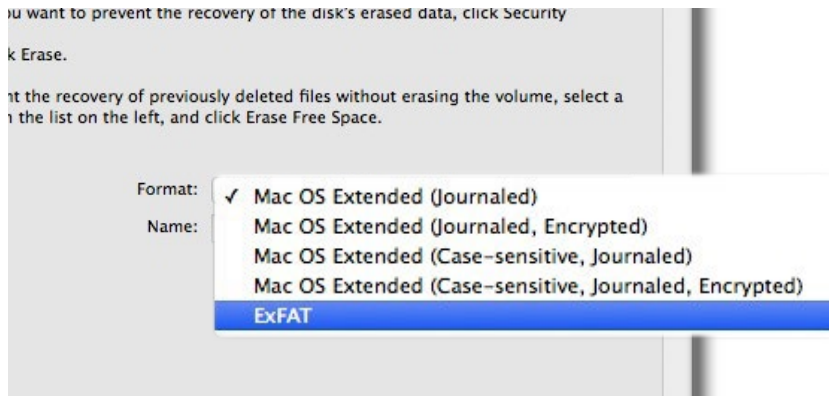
u want to prevent the recovery of the disk's erased data, click Security

k Erase.

nt the recovery of previously deleted files without erasing the volume, select a n the list on the left, and click Erase Free Space.

Format:
Name:

✓ Mac OS Extended (Journaled)
Mac OS Extended (Journaled, Encrypted)
Mac OS Extended (Case-sensitive, Journaled)
Mac OS Extended (Case-sensitive, Journaled, Encrypted)
ExFAT